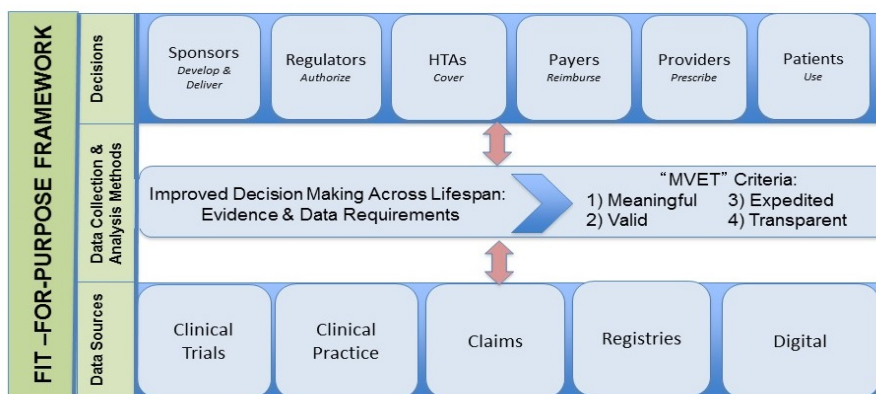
FIT –FOR-PURPOSE FRAMEWORK

Decisions

Sponsors
Develop & Deliver

Regulators
Authorize

HTAs
Cover

Payers
Reimburse

Providers
Prescribe

Patients
Use

Data Collection & Analysis Methods

Improved Decision Making Across Lifespan: Evidence & Data Requirements

"MVET" Criteria:
1) Meaningful
2) Valid
3) Expedited
4) Transparent

Data Sources

Clinical Trials

Clinical Practice

Claims

Registries

Digital